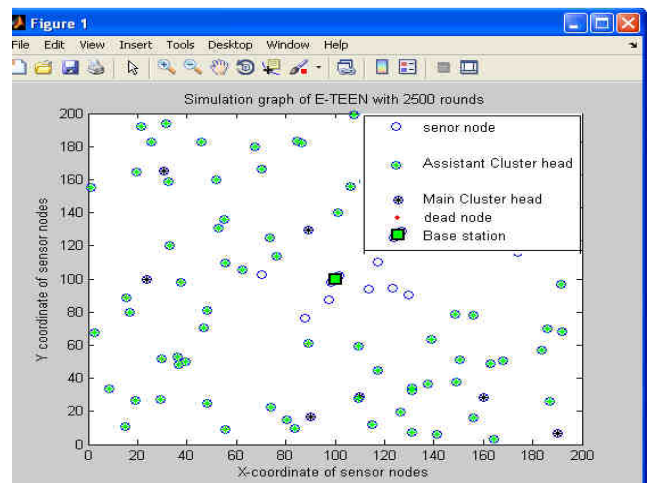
Figure 1

File Edit View Insert Tools Desktop Window Help

Simulation graph of E-TEEN with 2500 rounds

senor node
Assistant Cluster head
Main Cluster head
dead node
Base station

200
180
160
140
120
100
80
60
40
20
0

Y coordinate of sensor nodes

0 20 40 60 80 100 120 140 160 180 200

X-coordinate of sensor nodes